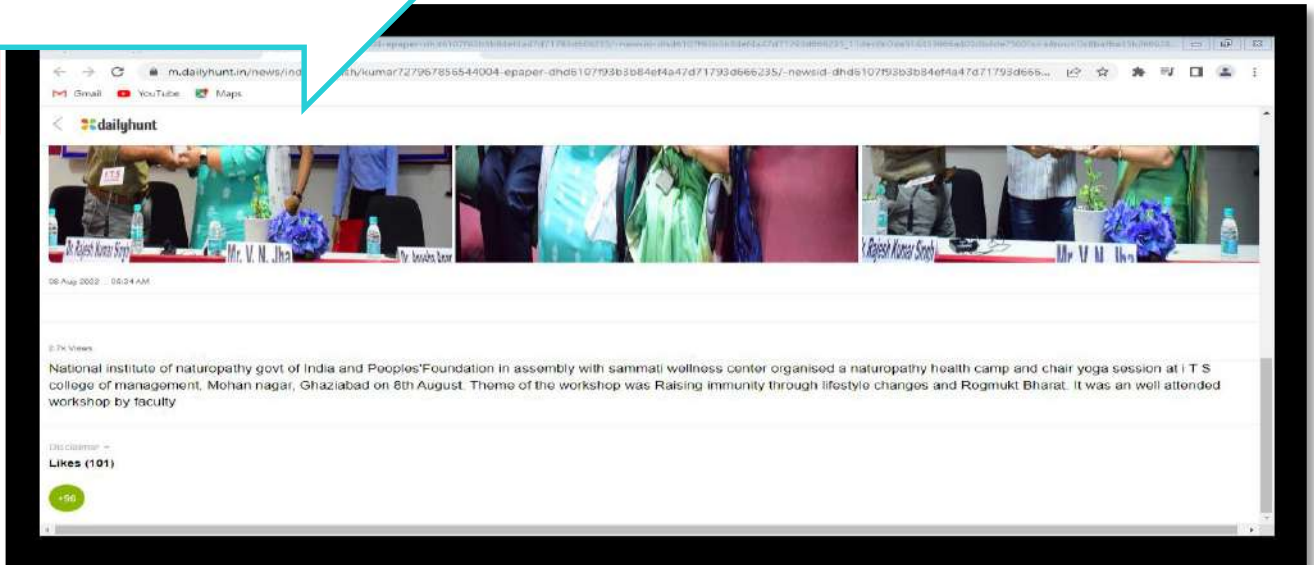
m.dailyhunt.in/news/ind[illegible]sh/kumar727967856544004-epaper-dhd6107f93b3b84ef4a47d71793d666235/-newsid-dhd6107f93b3b84ef4a47d71793d666...

Gmail YouTube Maps

dailyhunt

Dr. Rajesh Kumar Singh Mr. V. N. Jha Dr. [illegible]

Rajesh Kumar Singh Mr. V. N. Jha

08 Aug 2022 06:24 AM

2.7k Views

National institute of naturopathy govt of India and Peoples'Foundation in assembly with sammati wellness center organised a naturopathy health camp and chair yoga session at I T S college of management, Mohan nagar, Ghaziabad on 8th August. Theme of the workshop was Raising immunity through lifestyle changes and Rogmukt Bharat. It was an well attended workshop by faculty

Disclaimer

Likes (101)

+96